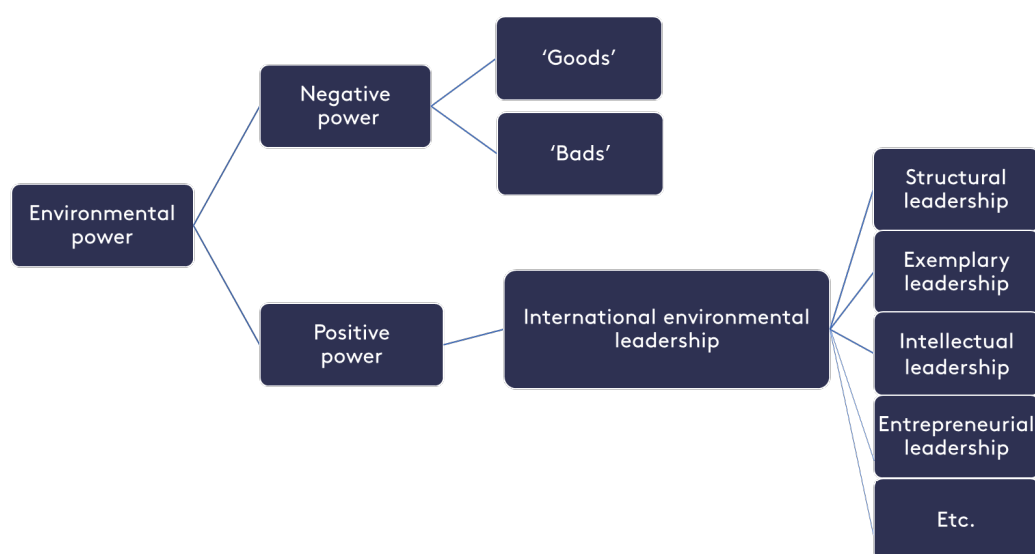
Environmental power

Negative power

'Goods'

'Bads'

Positive power

International environmental leadership

Structural leadership

Exemplary leadership

Intellectual leadership

Entrepreneurial leadership

Etc.